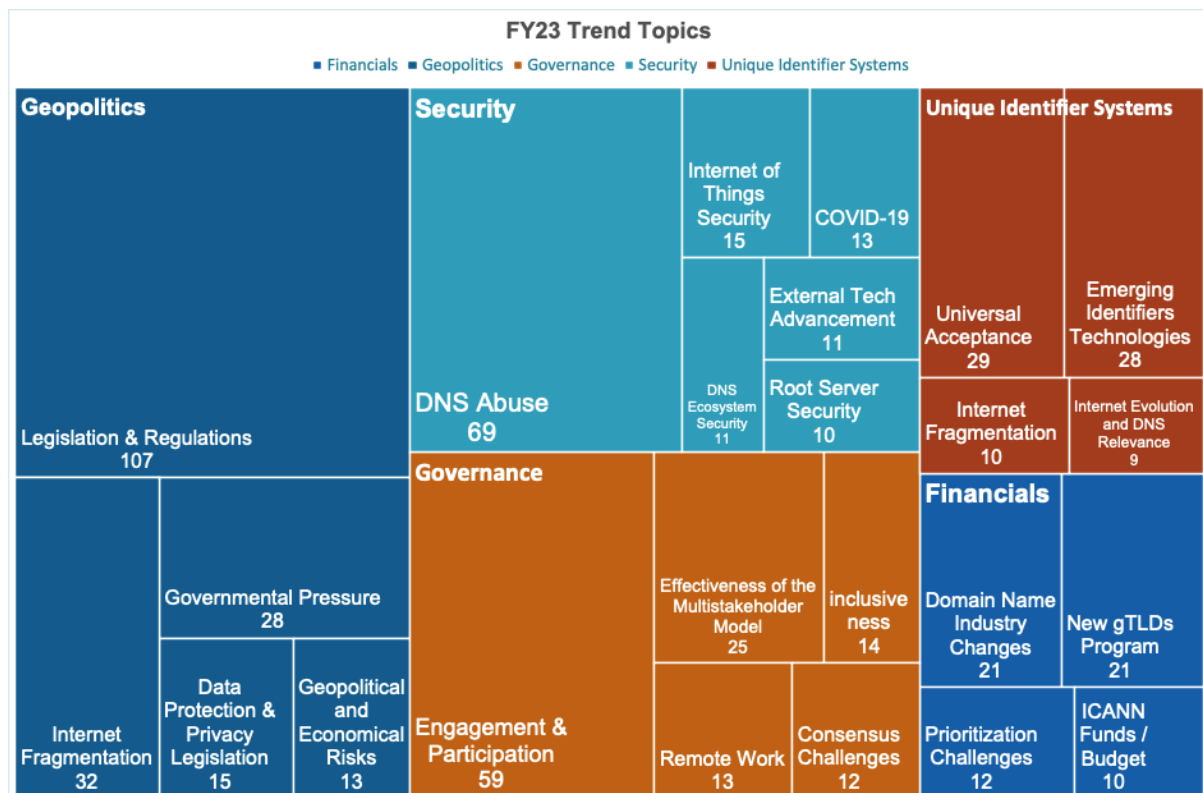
FY23 Trend Topics

Financials Geopolitics Governance Security Unique Identifier Systems

Geopolitics

Legislation & Regulations
107

Internet Fragmentation
32

Governmental Pressure
28

Data Protection & Privacy Legislation
15

Geopolitical and Economical Risks
13

Security

DNS Abuse
69

Internet of Things Security
15

COVID-19
13

DNS Ecosystem Security
11

External Tech Advancement
11

Root Server Security
10

Governance

Engagement & Participation
59

Effectiveness of the Multistakeholder Model
25

inclusive ness
14

Remote Work
13

Consensus Challenges
12

Unique Identifier Systems

Universal Acceptance
29

Emerging Identifiers Technologies
28

Internet Fragmentation
10

Internet Evolution and DNS Relevance
9

Financials

Domain Name Industry Changes
21

New gTLDs Program
21

Prioritization Challenges
12

ICANN Funds / Budget
10